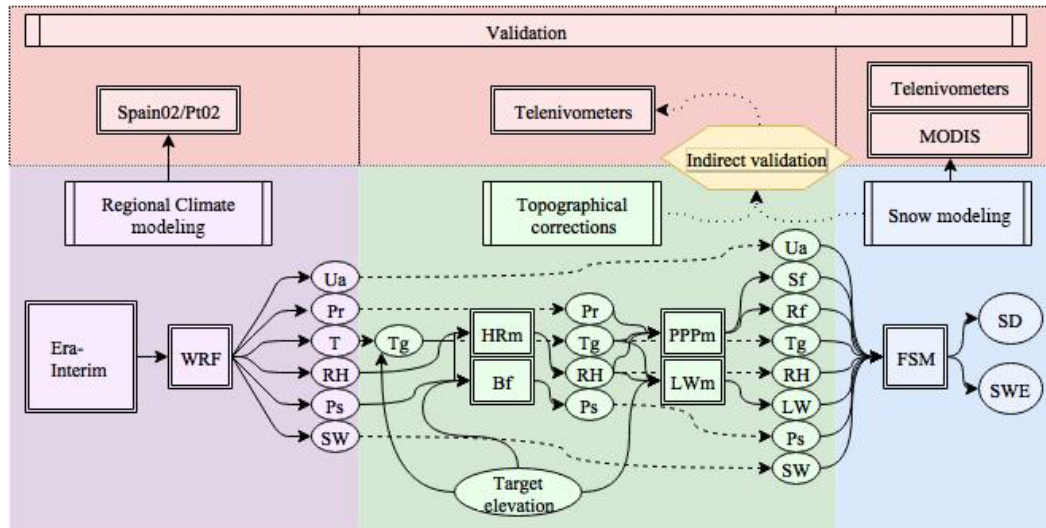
Validation

Spain02/Pt02

Telenivometers

Telenivometers

MODIS

Indirect validation

Regional Climate modeling

Topographical corrections

Snow modeling

Era-Interim

WRF

Ua

Pr

T

RH

Ps

SW

Tg

HRm

Bf

Pr

Tg

RH

Ps

PPPm

LWm

Ua

Sf

Rf

Tg

RH

LW

Ps

SW

FSM

SD

SWE

Target elevation